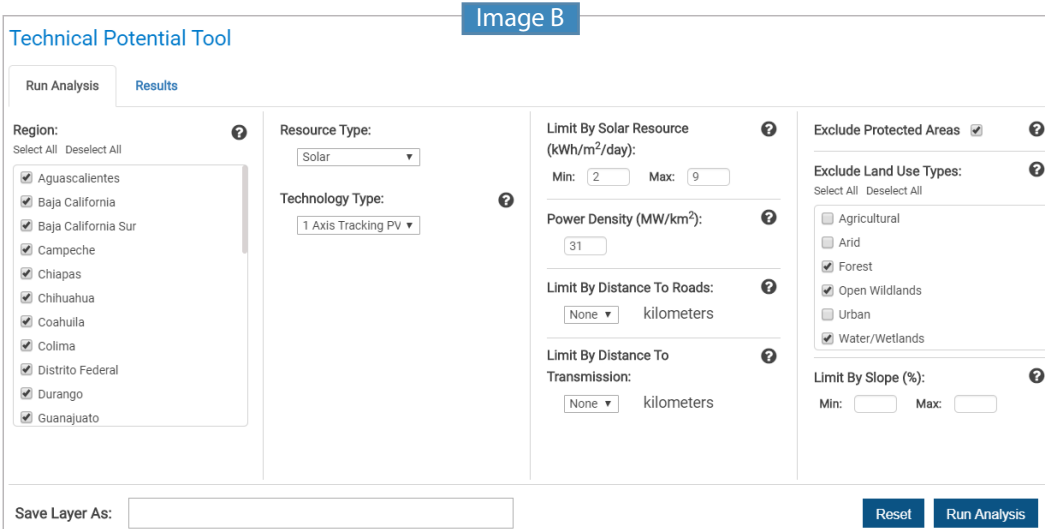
Image B

Technical Potential Tool

Run Analysis

Results

Region:

Select All Deselect All

Aguascalientes
Baja California
Baja California Sur
Campeche
Chiapas
Chihuahua
Coahuila
Colima
Distrito Federal
Durango
Guanajuato

Resource Type:

Solar

Technology Type:

1 Axis Tracking PV

Limit By Solar Resource (kWh/m$^2$/day):

Min: 2 Max: 9

Power Density (MW/km$^2$):

31

Limit By Distance To Roads:

None kilometers

Limit By Distance To Transmission:

None kilometers

Exclude Protected Areas

Exclude Land Use Types:

Select All Deselect All

Agricultural
Arid
Forest
Open Wildlands
Urban
Water/Wetlands

Limit By Slope (%):

Min: Max:

Save Layer As:

Reset

Run Analysis